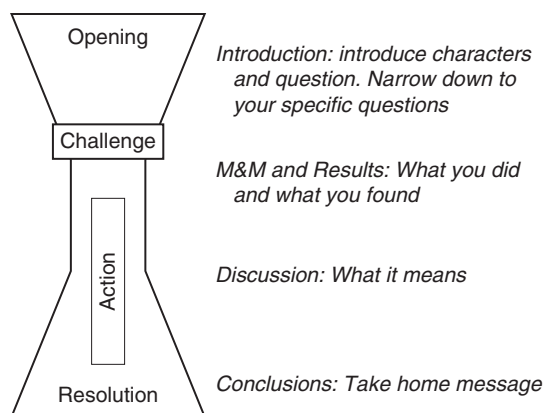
Opening

Challenge

Action

Resolution

Introduction: introduce characters and question. Narrow down to your specific questions

M&M and Results: What you did and what you found

Discussion: What it means

Conclusions: Take home message